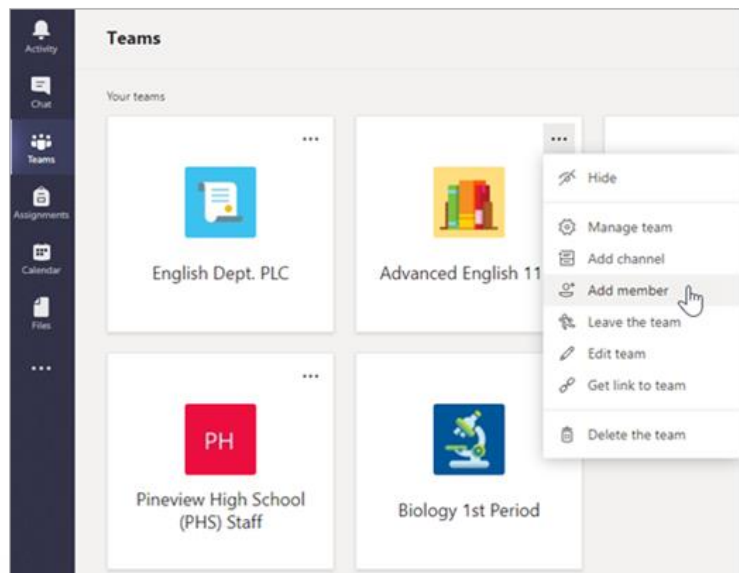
Activity
Chat
Teams
Assignments
Calendar
Files
...

Teams

Your teams

...
English Dept. PLC

...
Advanced English 11

Hide
Manage team
Add channel
Add member
Leave the team
Edit team
Get link to team
Delete the team

...
PH
Pineview High School (PHS) Staff

Biology 1st Period